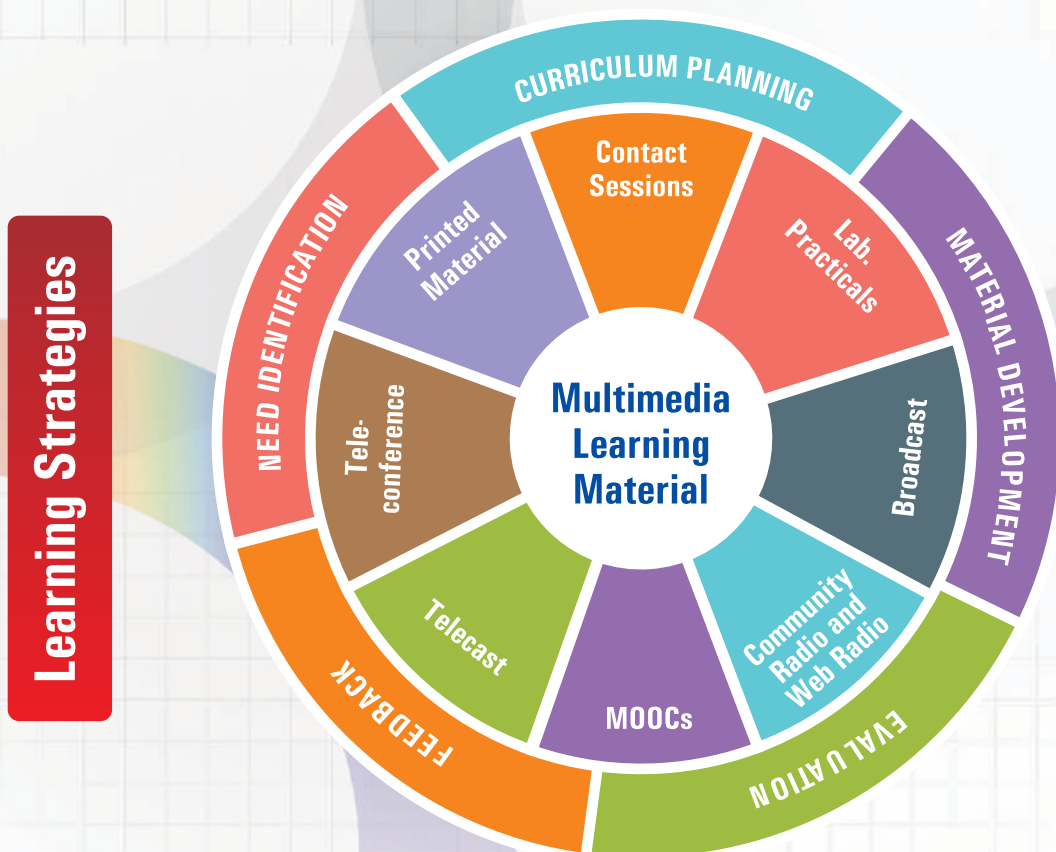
Learning Strategies

CURRICULUM PLANNING

MATERIAL DEVELOPMENT

EVALUATION

FEEDBACK

NEED IDENTIFICATION

Contact Sessions

Lab. Practicals

Broadcast

Community Radio and Web Radio

MOOCs

Telecast

Tele-conference

Printed Material

Multimedia Learning Material